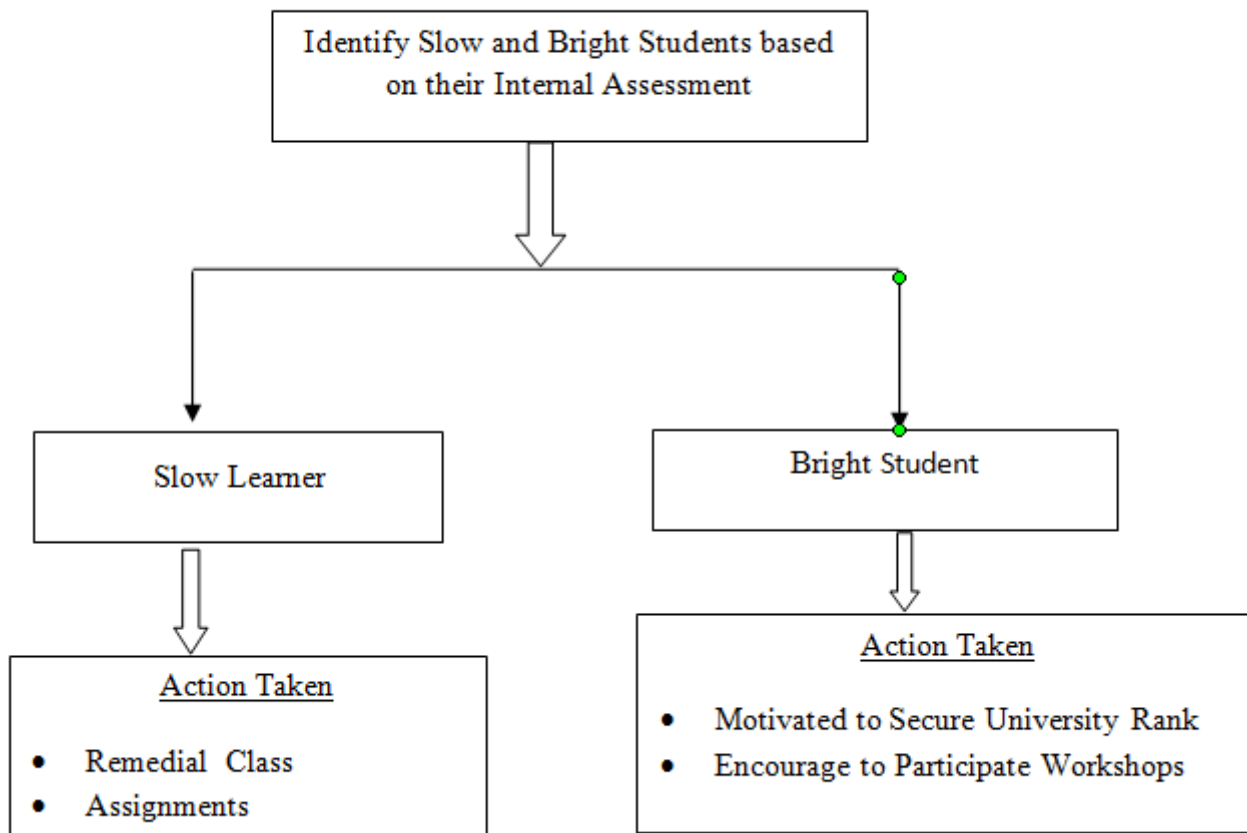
Identify Slow and Bright Students based on their Internal Assessment

Slow Learner

Bright Student

Action Taken

- Remedial Class
- Assignments

Action Taken

- Motivated to Secure University Rank
- Encourage to Participate Workshops